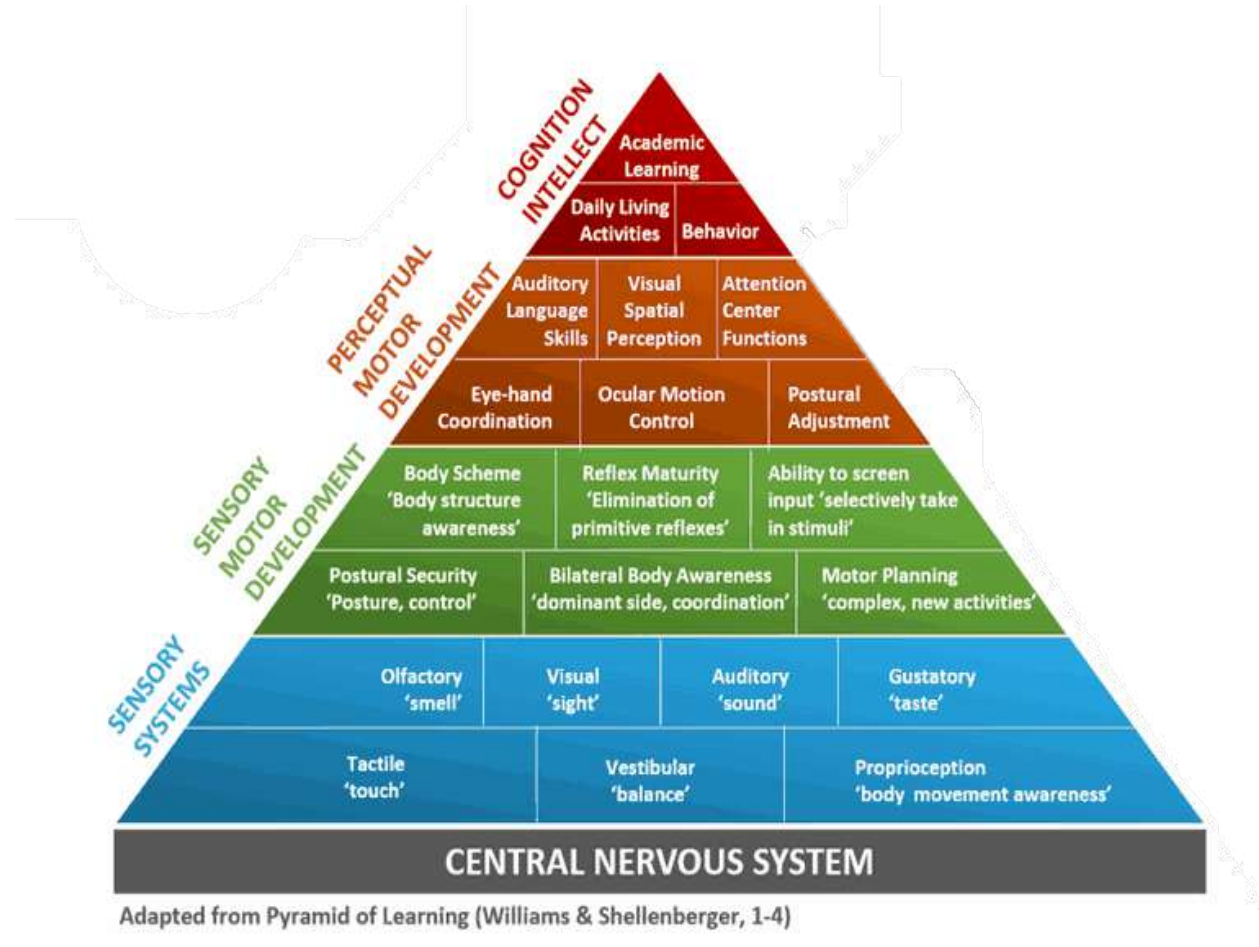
COGNITION
INTELLECT

Academic Learning

Daily Living Activities

Behavior

PERCEPTUAL
MOTOR
DEVELOPMENT

Auditory Language Skills

Visual Spatial Perception

Attention Center Functions

Eye-hand Coordination

Ocular Motion Control

Postural Adjustment

SENSORY
MOTOR
DEVELOPMENT

Body Scheme 'Body structure awareness'

Reflex Maturity 'Elimination of primitive reflexes'

Ability to screen input 'selectively take in stimuli'

Postural Security 'Posture, control'

Bilateral Body Awareness 'dominant side, coordination'

Motor Planning 'complex, new activities'

SENSORY
SYSTEMS

Olfactory 'smell'

Visual 'sight'

Auditory 'sound'

Gustatory 'taste'

Tactile 'touch'

Vestibular 'balance'

Proprioception 'body movement awareness'

CENTRAL NERVOUS SYSTEM

Adapted from Pyramid of Learning (Williams & Shellenberger, 1-4)